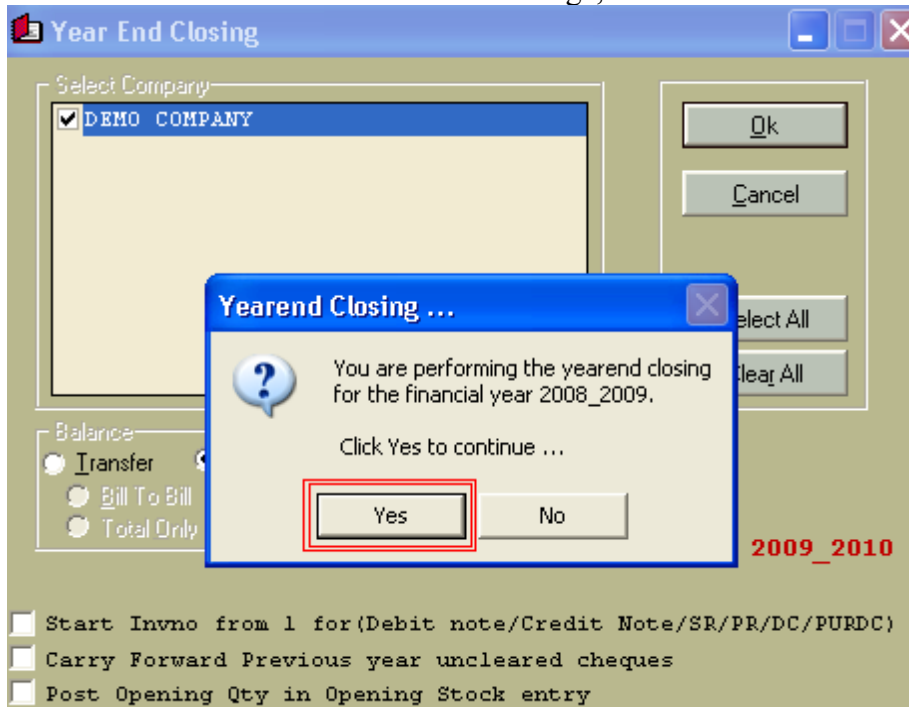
Year End Closing

Select Company

DEMO COMPANY

Ok

Cancel

elect All

lear All

Balance

Transfer

Bill To Bill

Total Only

2009_2010

Yearend Closing ...

You are performing the yearend closing for the financial year 2008_2009.

Click Yes to continue ...

Yes

No

Start Invno from 1 for(Debit note/Credit Note/SR/PR/DC/PURDC)

Carry Forward Previous year uncleared cheques

Post Opening Qty in Opening Stock entry